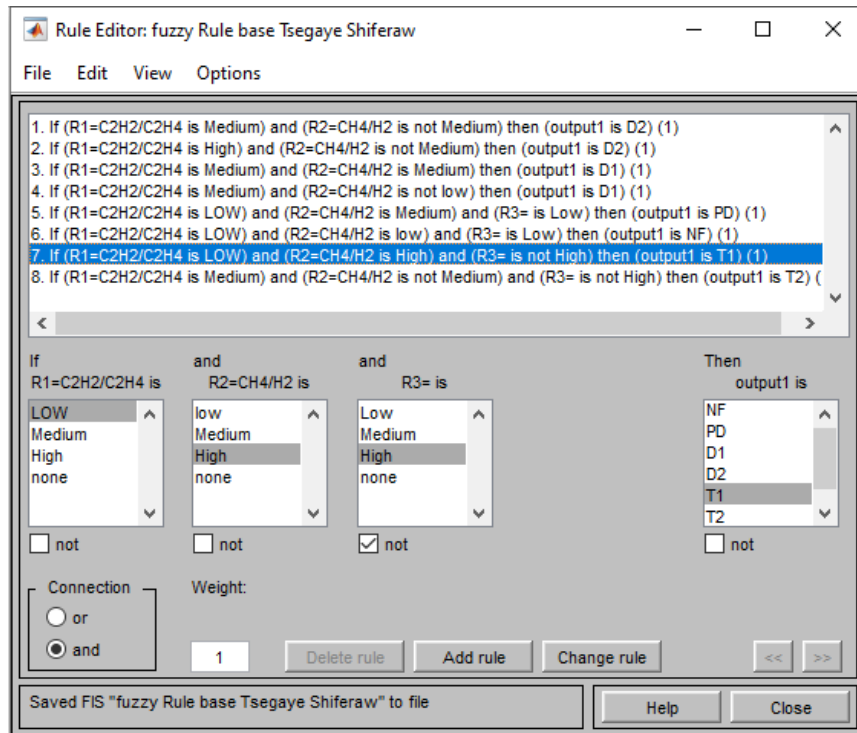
Rule Editor: fuzzy Rule base Tsegaye Shiferaw

File Edit View Options

1. If (R1=C2H2/C2H4 is Medium) and (R2=CH4/H2 is not Medium) then (output1 is D2) (1)
2. If (R1=C2H2/C2H4 is High) and (R2=CH4/H2 is not Medium) then (output1 is D2) (1)
3. If (R1=C2H2/C2H4 is Medium) and (R2=CH4/H2 is Medium) then (output1 is D1) (1)
4. If (R1=C2H2/C2H4 is Medium) and (R2=CH4/H2 is not low) then (output1 is D1) (1)
5. If (R1=C2H2/C2H4 is LOW) and (R2=CH4/H2 is Medium) and (R3= is Low) then (output1 is PD) (1)
6. If (R1=C2H2/C2H4 is LOW) and (R2=CH4/H2 is low) and (R3= is Low) then (output1 is NF) (1)
7. If (R1=C2H2/C2H4 is LOW) and (R2=CH4/H2 is High) and (R3= is not High) then (output1 is T1) (1)
8. If (R1=C2H2/C2H4 is Medium) and (R2=CH4/H2 is not Medium) and (R3= is not High) then (output1 is T2) (

If
R1=C2H2/C2H4 is
LOW
Medium
High
none
not

and
R2=CH4/H2 is
low
Medium
High
none
not

and
R3= is
Low
Medium
High
none
not

Then
output1 is
NF
PD
D1
D2
T1
T2
not

Connection
or
and

Weight:
1

Delete rule
Add rule
Change rule
<<
>>

Saved FIS "fuzzy Rule base Tsegaye Shiferaw" to file

Help
Close